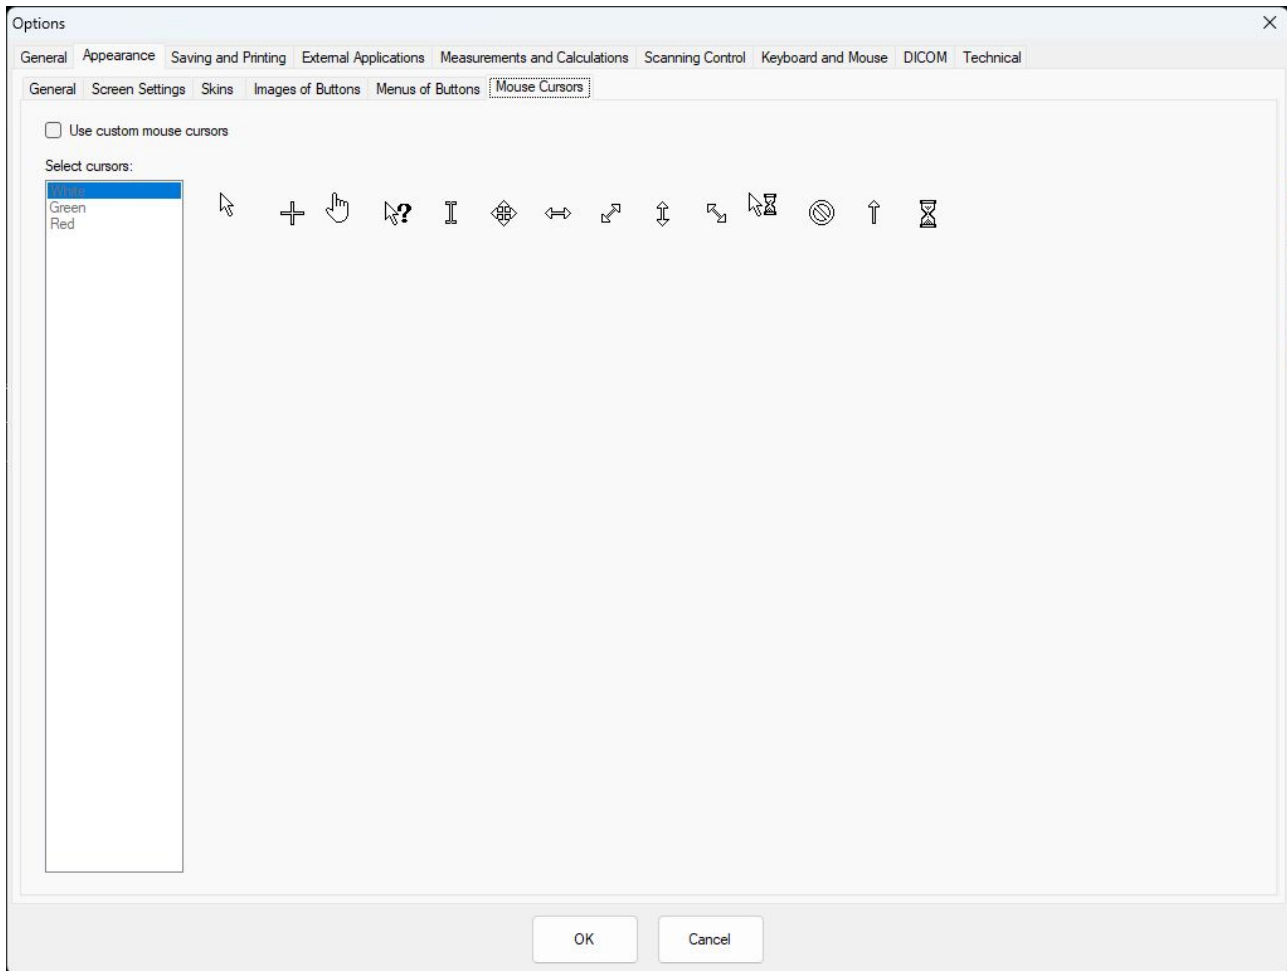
Options

General Appearance Saving and Printing External Applications Measurements and Calculations Scanning Control Keyboard and Mouse DICOM Technical

General Screen Settings Skins Images of Buttons Menus of Buttons Mouse Cursors

Use custom mouse cursors

Select cursors:

White
Green
Red

OK Cancel